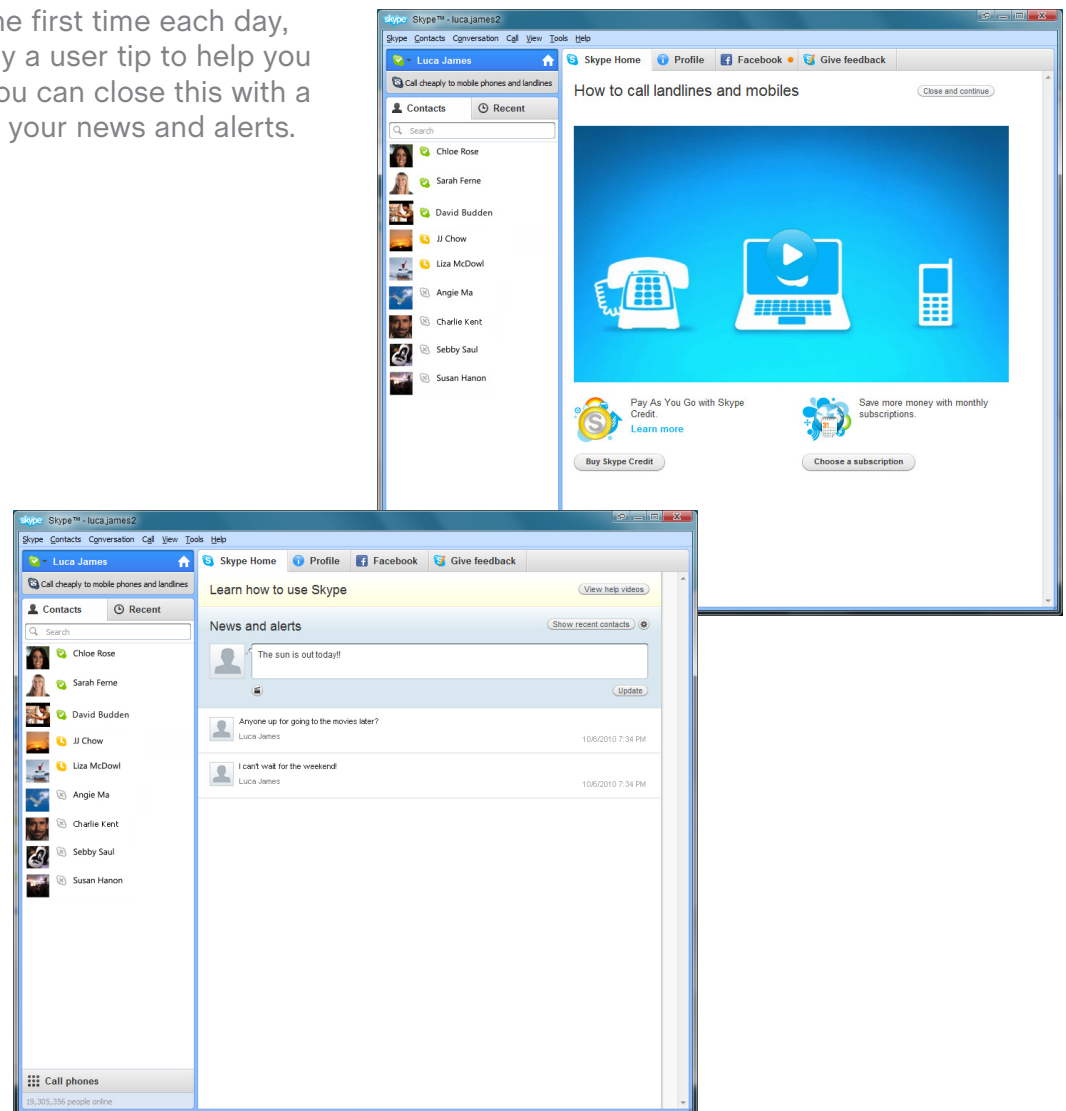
he first time each day, y a user tip to help you ou can close this with a your news and alerts.

skype Skype™ - luca.james2
Skype Contacts Conversation Call View Tools Help
Luca James
Call cheaply to mobile phones and landlines
Contacts Recent
Search
Chloe Rose
Sarah Ferne
David Budden
JJ Chow
Liza McDowl
Angie Ma
Charlie Kent
Sebby Saul
Susan Hanon
Skype Home Profile Facebook Give feedback
How to call landlines and mobiles
Close and continue
Pay As You Go with Skype Credit.
Learn more
Save more money with monthly subscriptions.
Buy Skype Credit
Choose a subscription

skype Skype™ - luca.james2
Skype Contacts Conversation Call View Tools Help
Luca James
Call cheaply to mobile phones and landlines
Contacts Recent
Search
Chloe Rose
Sarah Ferne
David Budden
JJ Chow
Liza McDowl
Angie Ma
Charlie Kent
Sebby Saul
Susan Hanon
Call phones
19,305,356 people online
Skype Home Profile Facebook Give feedback
Learn how to use Skype
View help videos
News and alerts
Show recent contacts
The sun is out today!!
Update
Anyone up for going to the movies later?
Luca James
10/6/2010 7:34 PM
I can't wait for the weekend!
Luca James
10/6/2010 7:34 PM